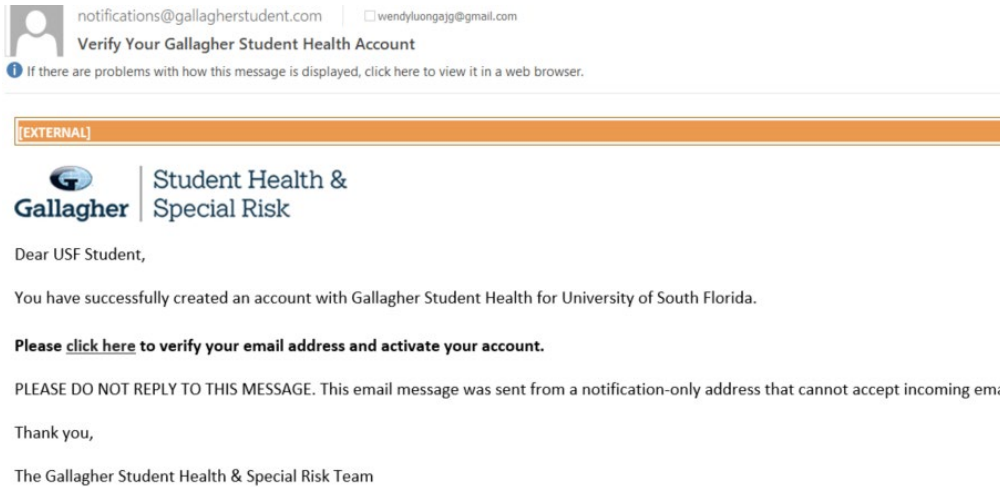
notifications@gallagherstudent.com

wendyluongajg@gmail.com

Verify Your Gallagher Student Health Account

If there are problems with how this message is displayed, click here to view it in a web browser.

[EXTERNAL]

Gallagher | Student Health & Special Risk

Dear USF Student,

You have successfully created an account with Gallagher Student Health for University of South Florida.

**Please click here to verify your email address and activate your account.**

PLEASE DO NOT REPLY TO THIS MESSAGE. This email message was sent from a notification-only address that cannot accept incoming ema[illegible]

Thank you,

The Gallagher Student Health & Special Risk Team